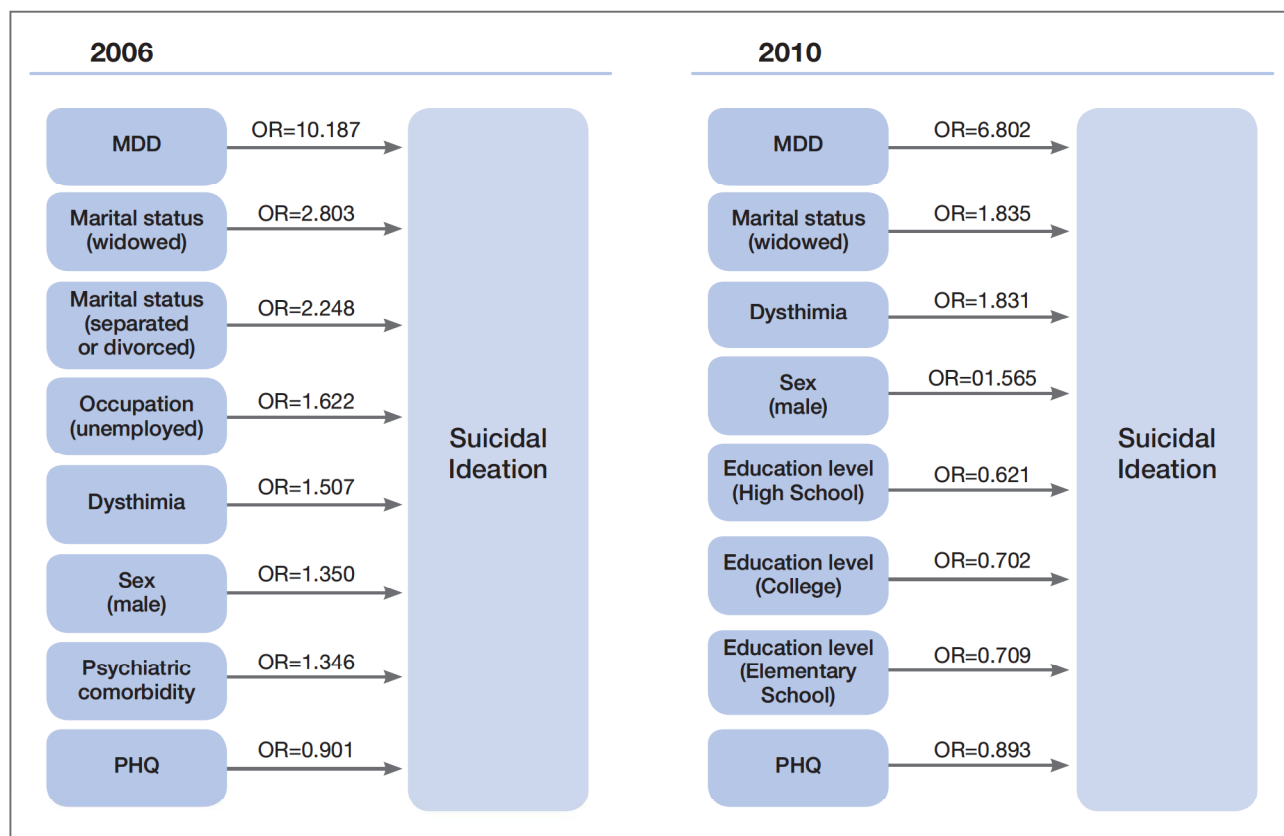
2006

MDD

OR=10.187

Marital status (widowed)

OR=2.803

Marital status (separated or divorced)

OR=2.248

Occupation (unemployed)

OR=1.622

Dysthimia

OR=1.507

Sex (male)

OR=1.350

Psychiatric comorbidity

OR=1.346

PHQ

OR=0.901

Suicidal Ideation

2010

MDD

OR=6.802

Marital status (widowed)

OR=1.835

Dysthimia

OR=1.831

Sex (male)

OR=01.565

Education level (High School)

OR=0.621

Education level (College)

OR=0.702

Education level (Elementary School)

OR=0.709

PHQ

OR=0.893

Suicidal Ideation